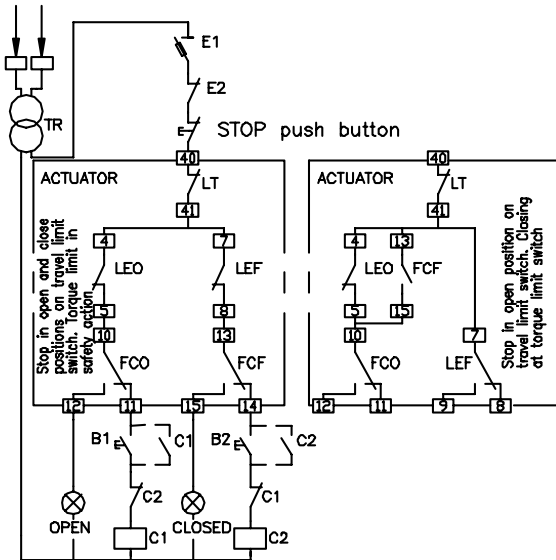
E1
E2
TR
STOP push button
40
ACTUATOR
LT
41
4
7
LEO
LEF
5
8
10
13
FCO
FCF
Stop in open and close positions on travel limit switch, torque limit in safety action
12
11
15
14
B1
C1
B2
C2
C2
C1
OPEN
CLOSED
C1
C2
40
ACTUATOR
LT
41
4
13
LEO
FCF
5
15
10
7
FCO
LEF
Stop in open position on travel limit switch. Closing at torque limit switch
12
11
9
8